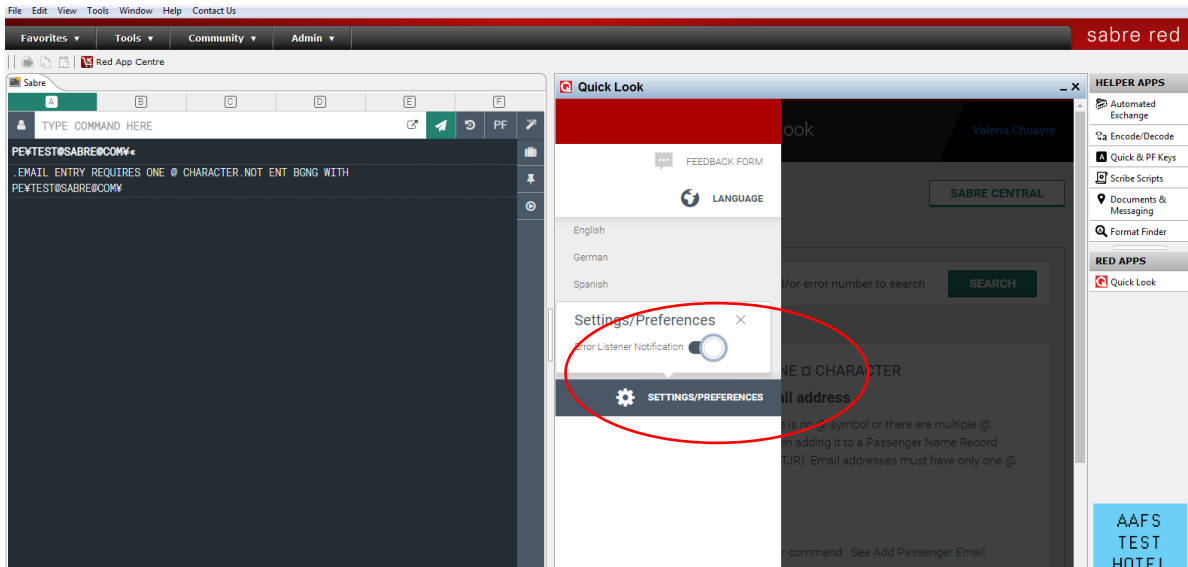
File Edit View Tools Window Help Contact Us

Favorites ▾ Tools ▾ Community ▾ Admin ▾

sabre red

Red App Centre

Sabre

A B C D E F

TYPE COMMAND HERE

PF

PE¥TEST@SABRE@COM¥«
.EMAIL ENTRY REQUIRES ONE @ CHARACTER.NOT ENT BGNG WITH
PE¥TEST@SABRE@COM¥

Quick Look

FEEDBACK FORM

LANGUAGE

English

German

Spanish

Settings/Preferences ×

Error Listener Notification

SETTINGS/PREFERENCES

ook

Valeria Chuayre

SABRE CENTRAL

d/or error number to search

SEARCH

NE ¤ CHARACTER

ail address

e is no @ symbol or there are multiple @

n adding it to a Passenger Name Record

TJR). Email addresses must have only one @

r command. See Add Passenger Email

HELPER APPS

Automated Exchange

Encode/Decode

Quick & PF Keys

Scribe Scripts

Documents & Messaging

Format Finder

RED APPS

Quick Look

AAFS TEST HOTEL